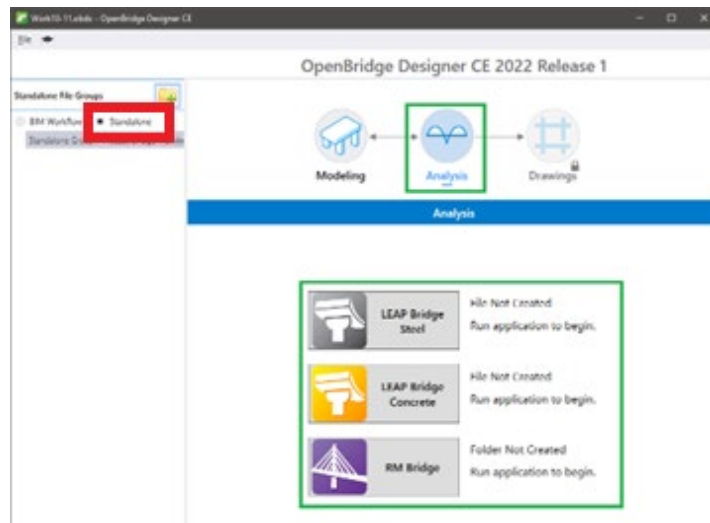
Work10-11.obds - OpenBridge Designer CE

File

OpenBridge Designer CE 2022 Release 1

Standalone File Groups

BIM Workflow

Standalone

Standalone Group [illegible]

Modeling

Analysis

Drawings

Analysis

LEAP Bridge Steel

File Not Created

Run application to begin.

LEAP Bridge Concrete

File Not Created

Run application to begin.

RM Bridge

Folder Not Created

Run application to begin.